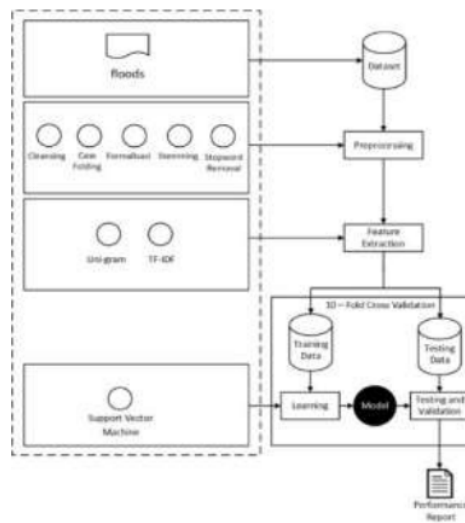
Floods

Dataset

Cleansing

Case Folding

Formalisasi

Stemming

Stopword Removal

Preprocessing

Uni-gram

TF-IDF

Feature Extraction

10 – Fold Cross Validation

Training Data

Testing Data

Support Vector Machine

Learning

Model

Testing and Validation

Performance Report